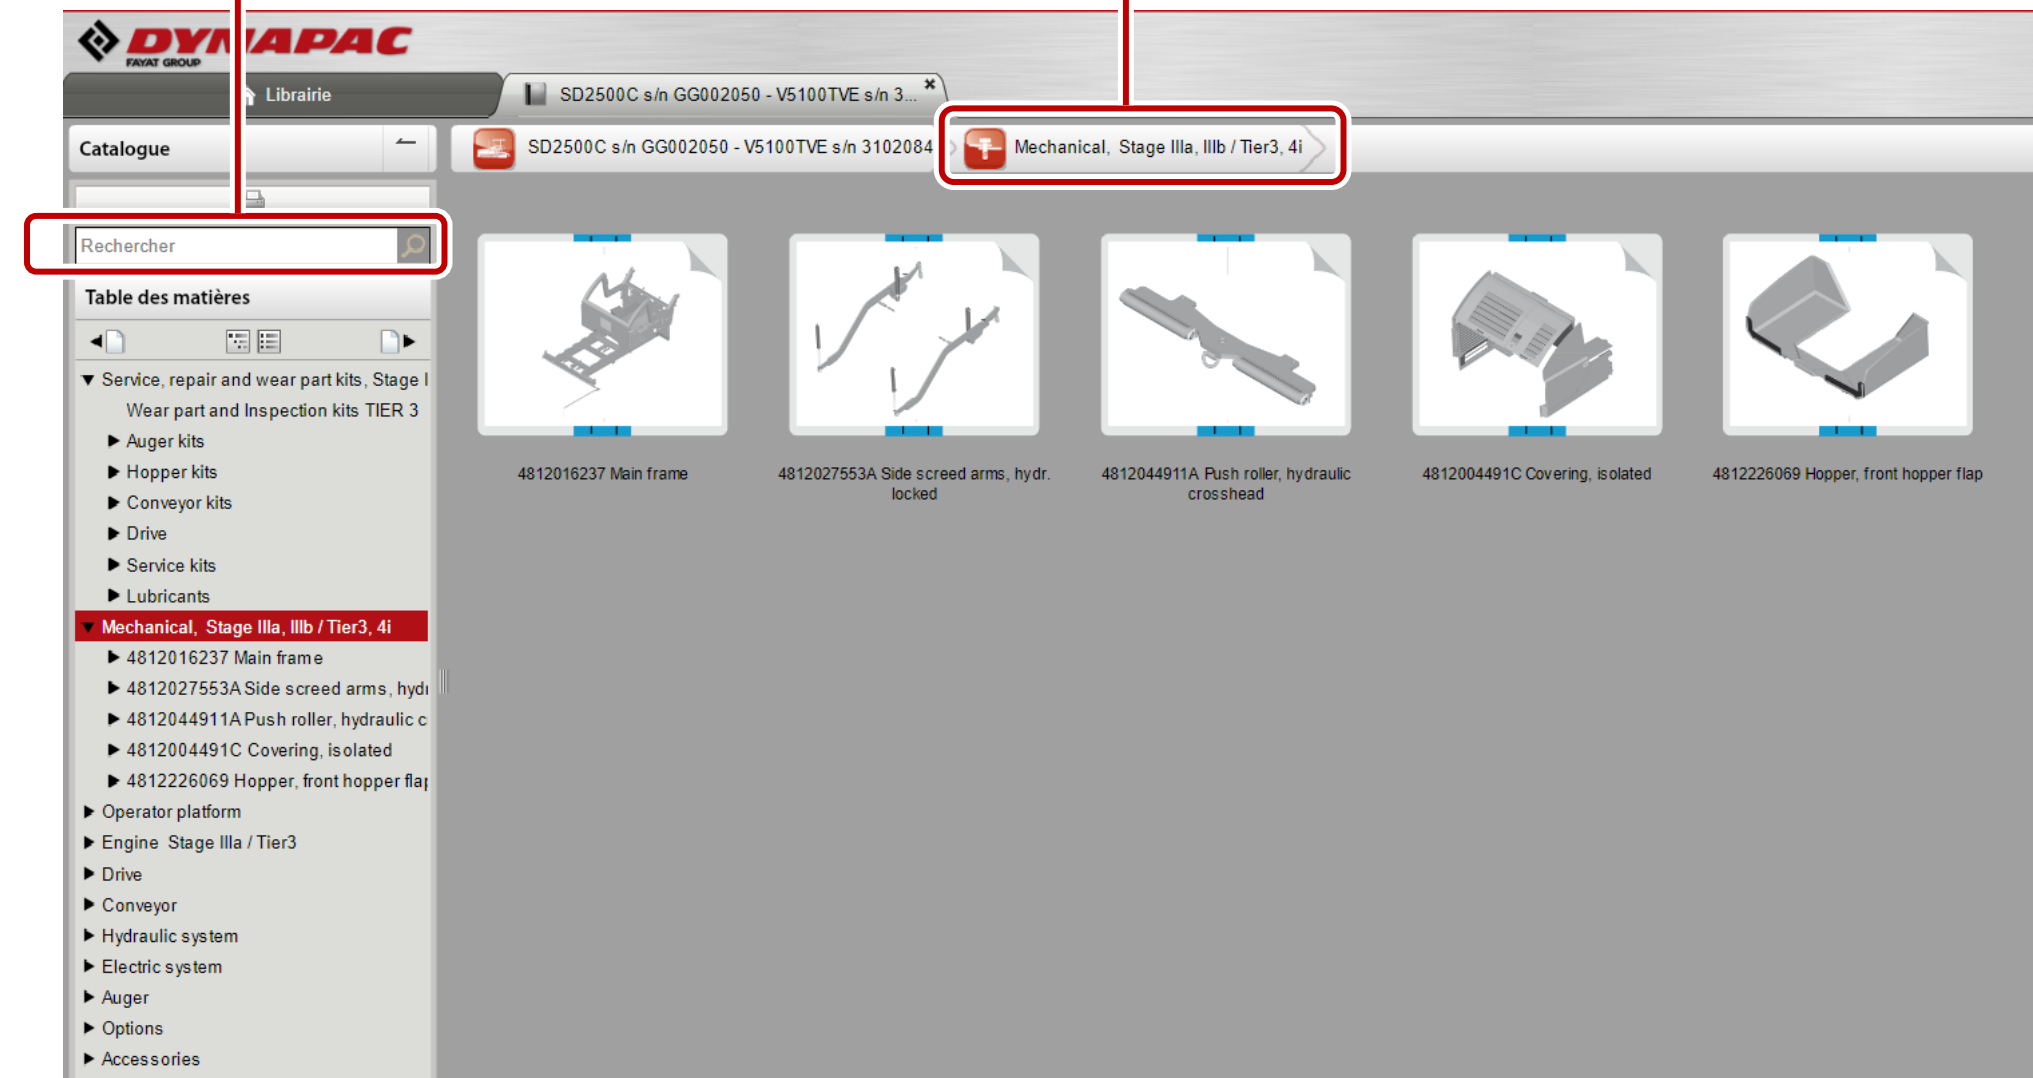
DYNAPAC
FAYAT GROUP

Librairie

SD2500C s/n GG002050 - V5100TVE s/n 3...

Catalogue

SD2500C s/n GG002050 - V5100TVE s/n 3102084

Mechanical, Stage IIIa, IIIb / Tier3, 4i

Rechercher

Table des matières

▼ Service, repair and wear part kits, Stage I
Wear part and Inspection kits TIER 3
▶ Auger kits
▶ Hopper kits
▶ Conveyor kits
▶ Drive
▶ Service kits
▶ Lubricants
▼ Mechanical, Stage IIIa, IIIb / Tier3, 4i
▶ 4812016237 Main frame
▶ 4812027553A Side screed arms, hydı
▶ 4812044911A Push roller, hydraulic c
▶ 4812004491C Covering, isolated
▶ 4812226069 Hopper, front hopper flaj
▶ Operator platform
▶ Engine Stage IIIa / Tier3
▶ Drive
▶ Conveyor
▶ Hydraulic system
▶ Electric system
▶ Auger
▶ Options
▶ Accessories

4812016237 Main frame

4812027553A Side screed arms, hydr. locked

4812044911A Push roller, hydraulic crosshead

4812004491C Covering, isolated

4812226069 Hopper, front hopper flap